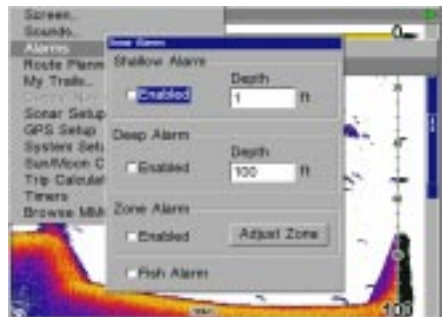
Screen...
Sounds...
Alarms
Route Plann
My Trails...
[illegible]
Sonar Setup
GPS Setup
System Sett
Sun/Moon C
Trip Calculat
Timers
Browse MM

Sonar Alarms
Shallow Alarm
Enabled
Depth
1
ft
Deep Alarm
Enabled
Depth
100
ft
Zone Alarm
Enabled
Adjust Zone
Fish Alarm

0
100